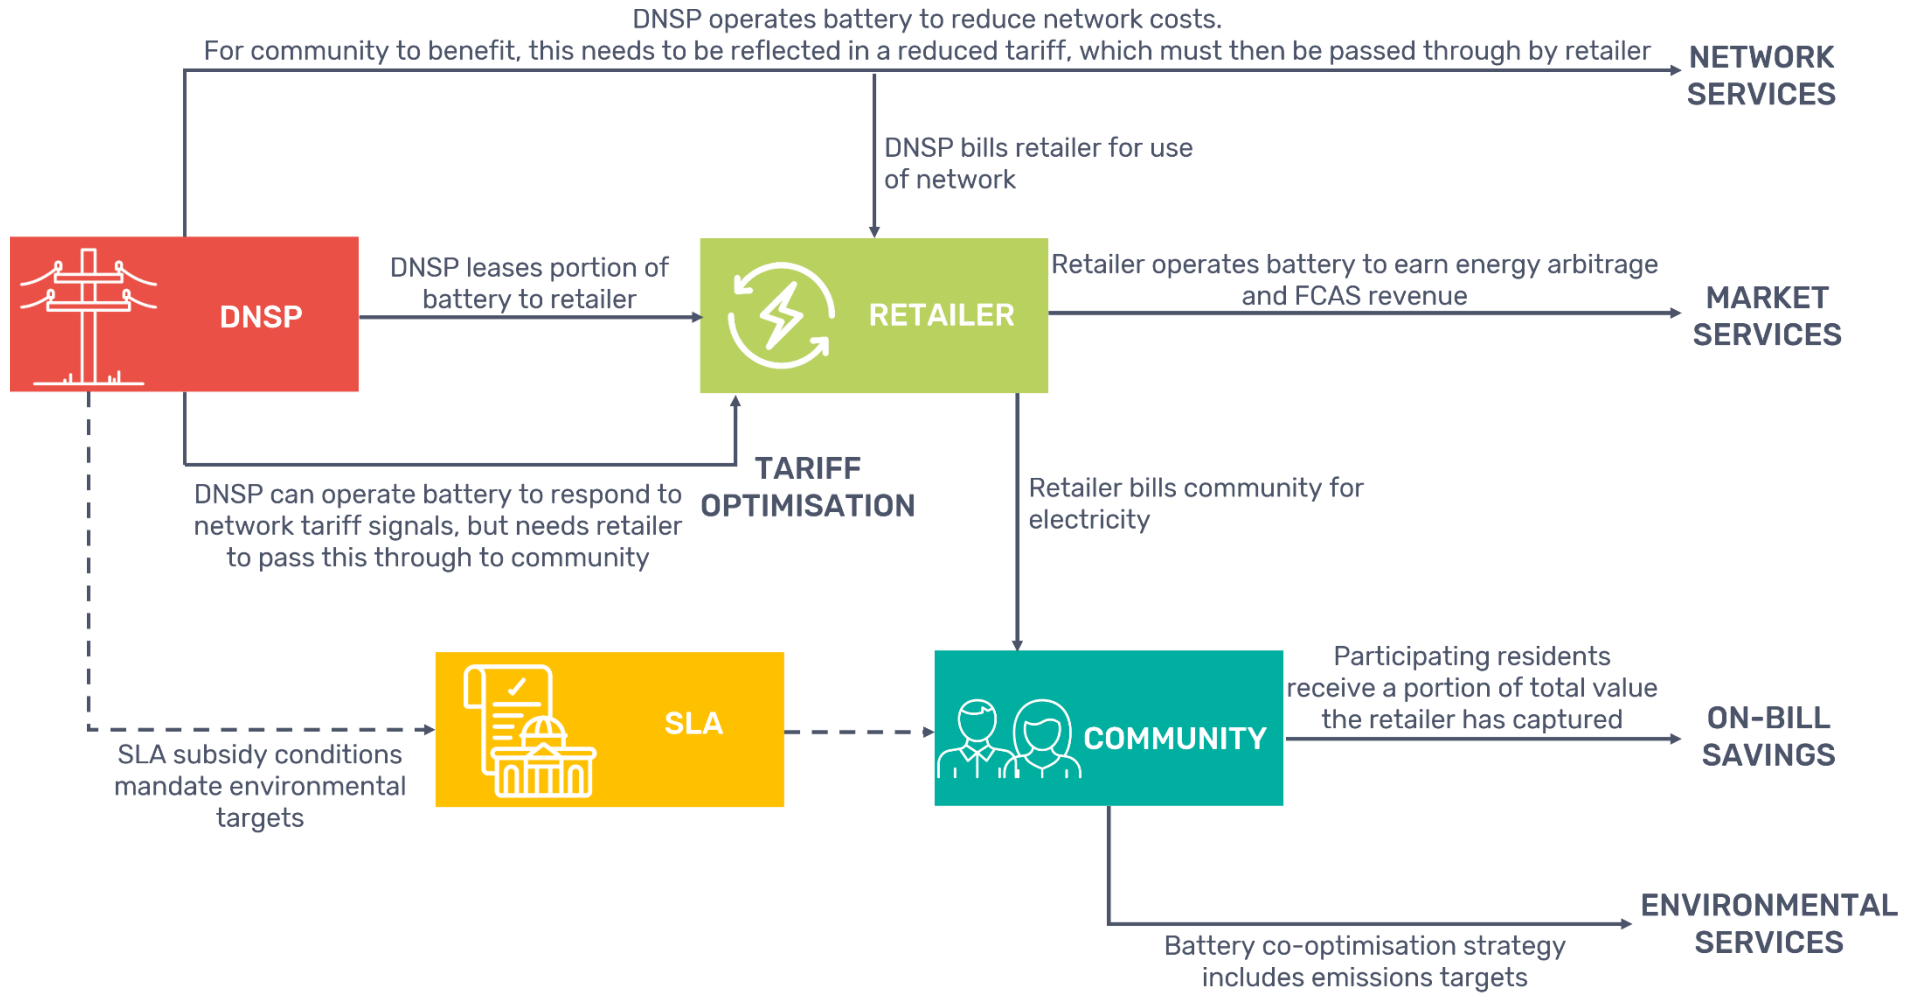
DNSP operates battery to reduce network costs.
For community to benefit, this needs to be reflected in a reduced tariff, which must then be passed through by retailer

NETWORK SERVICES

DNSP bills retailer for use of network

DNSP

DNSP leases portion of battery to retailer

RETAILER

Retailer operates battery to earn energy arbitrage and FCAS revenue

MARKET SERVICES

TARIFF OPTIMISATION

DNSP can operate battery to respond to network tariff signals, but needs retailer to pass this through to community

Retailer bills community for electricity

SLA

COMMUNITY

Participating residents receive a portion of total value the retailer has captured

ON-BILL SAVINGS

SLA subsidy conditions mandate environmental targets

ENVIRONMENTAL SERVICES

Battery co-optimisation strategy includes emissions targets